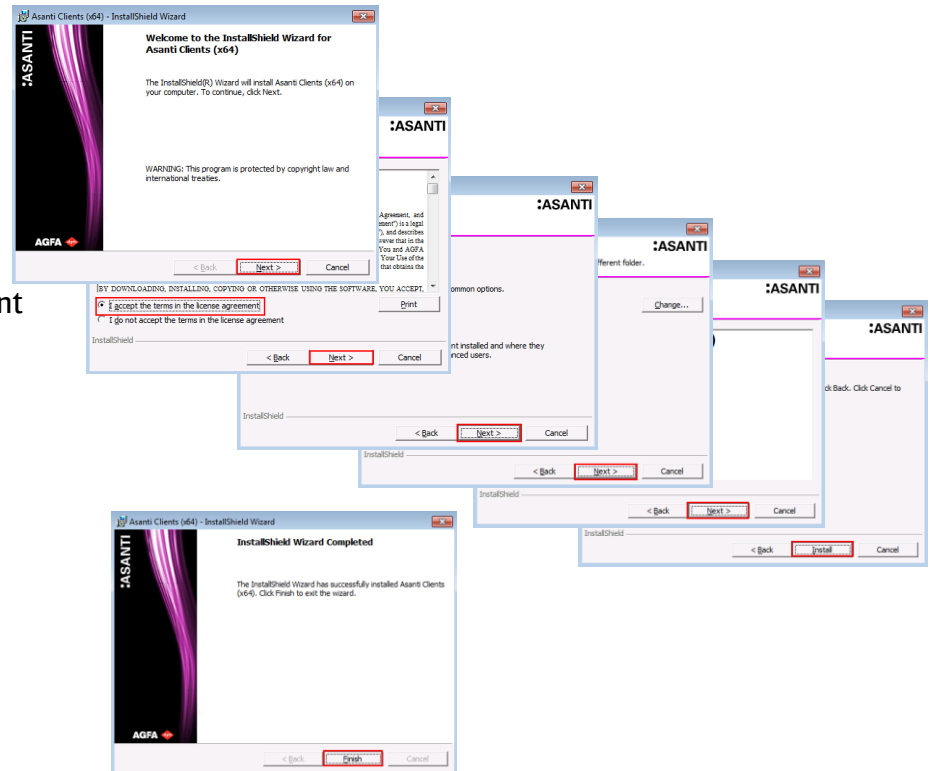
Asanti Clients (x64) - InstallShield Wizard

:ASANTI

Welcome to the InstallShield Wizard for Asanti Clients (x64)

The InstallShield(R) Wizard will install Asanti Clients (x64) on your computer. To continue, click Next.

WARNING: This program is protected by copyright law and international treaties.

AGFA

< Back Next > Cancel

nt

:ASANTI

Agreement, and ement") is a legal "), and describes ever that in the You and AGFA Your Use of the That obtains the

BY DOWNLOADING, INSTALLING, COPYING OR OTHERWISE USING THE SOFTWARE, YOU ACCEPT,

I accept the terms in the license agreement

I do not accept the terms in the license agreement

Print

InstallShield

< Back Next > Cancel

:ASANTI

ommon options.

nt installed and where they nced users.

InstallShield

< Back Next > Cancel

:ASANTI

fferent folder.

Change...

InstallShield

< Back Next > Cancel

:ASANTI

InstallShield

< Back Next > Cancel

:ASANTI

ck Back. Click Cancel to

InstallShield

< Back Install Cancel

Asanti Clients (x64) - InstallShield Wizard

:ASANTI

InstallShield Wizard Completed

The InstallShield Wizard has successfully installed Asanti Clients (x64). Click Finish to exit the wizard.

AGFA

< Back Finish Cancel